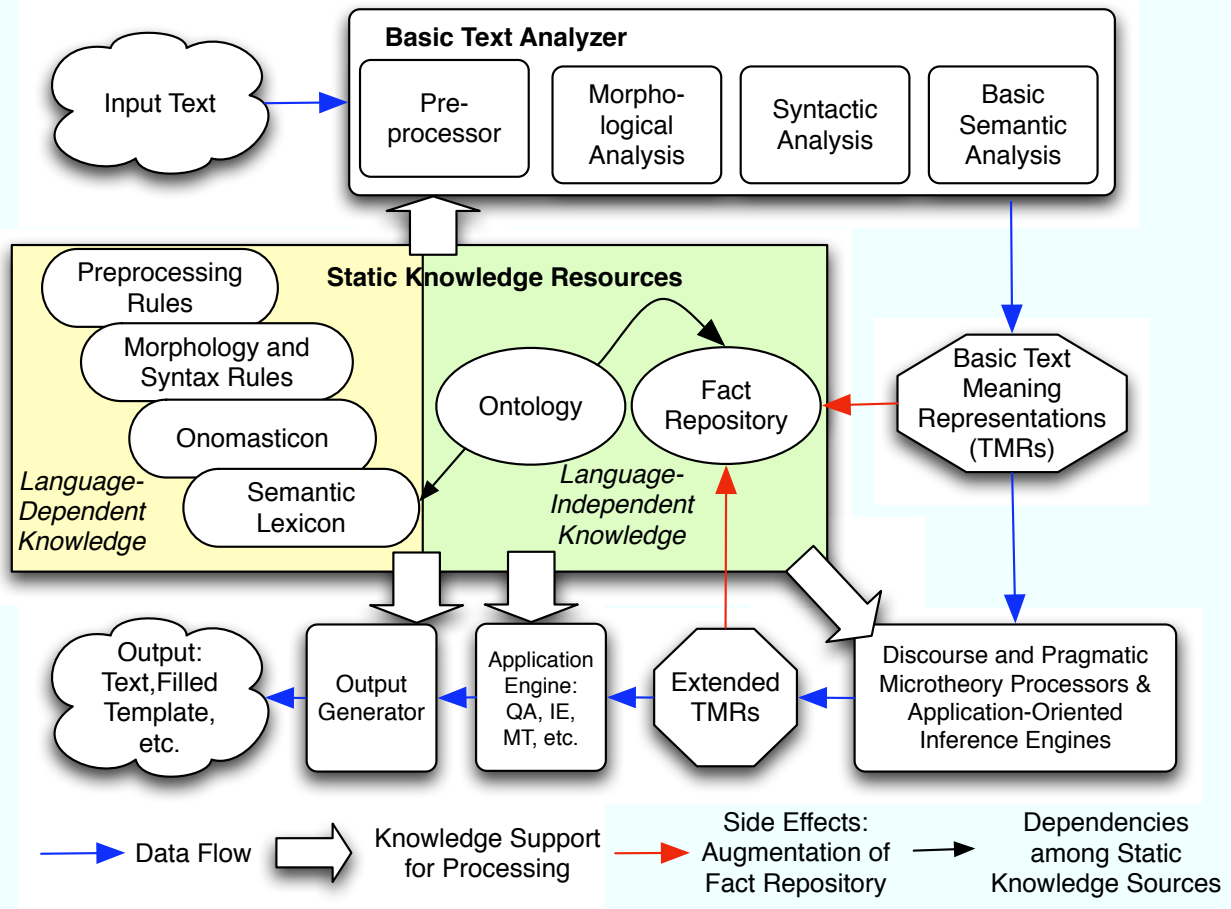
Input Text

Basic Text Analyzer

Preprocessor

Morphological Analysis

Syntactic Analysis

Basic Semantic Analysis

Static Knowledge Resources

Preprocessing Rules

Morphology and Syntax Rules

Onomasticon

Semantic Lexicon

Language-Dependent Knowledge

Ontology

Fact Repository

Language-Independent Knowledge

Basic Text Meaning Representations (TMRs)

Output: Text,Filled Template, etc.

Output Generator

Application Engine: QA, IE, MT, etc.

Extended TMRs

Discourse and Pragmatic Microtheory Processors & Application-Oriented Inference Engines

Data Flow

Knowledge Support for Processing

Side Effects: Augmentation of Fact Repository

Dependencies among Static Knowledge Sources